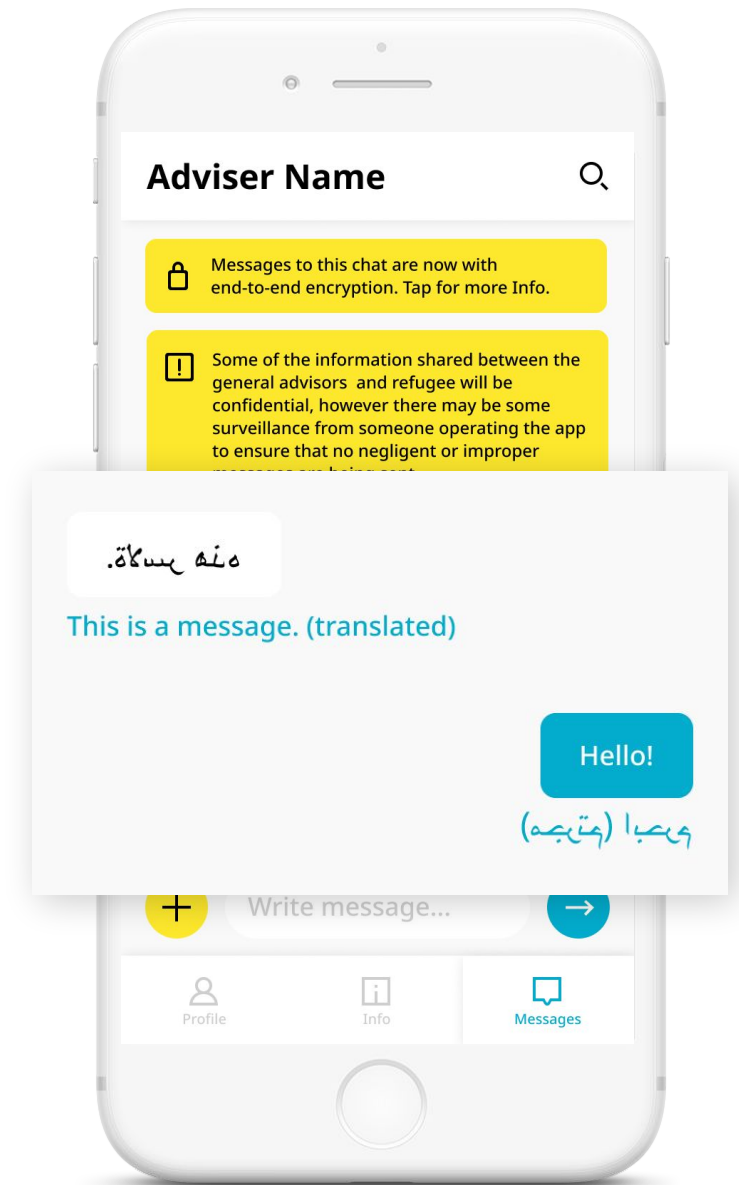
Adviser Name

Messages to this chat are now with end-to-end encryption. Tap for more Info.

Some of the information shared between the general advisors and refugee will be confidential, however there may be some surveillance from someone operating the app to ensure that no negligent or improper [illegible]

.ܗܢܐ ܡܫܠܚܐ

This is a message. (translated)

Hello!

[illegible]

Write message...

Profile

Info

Messages